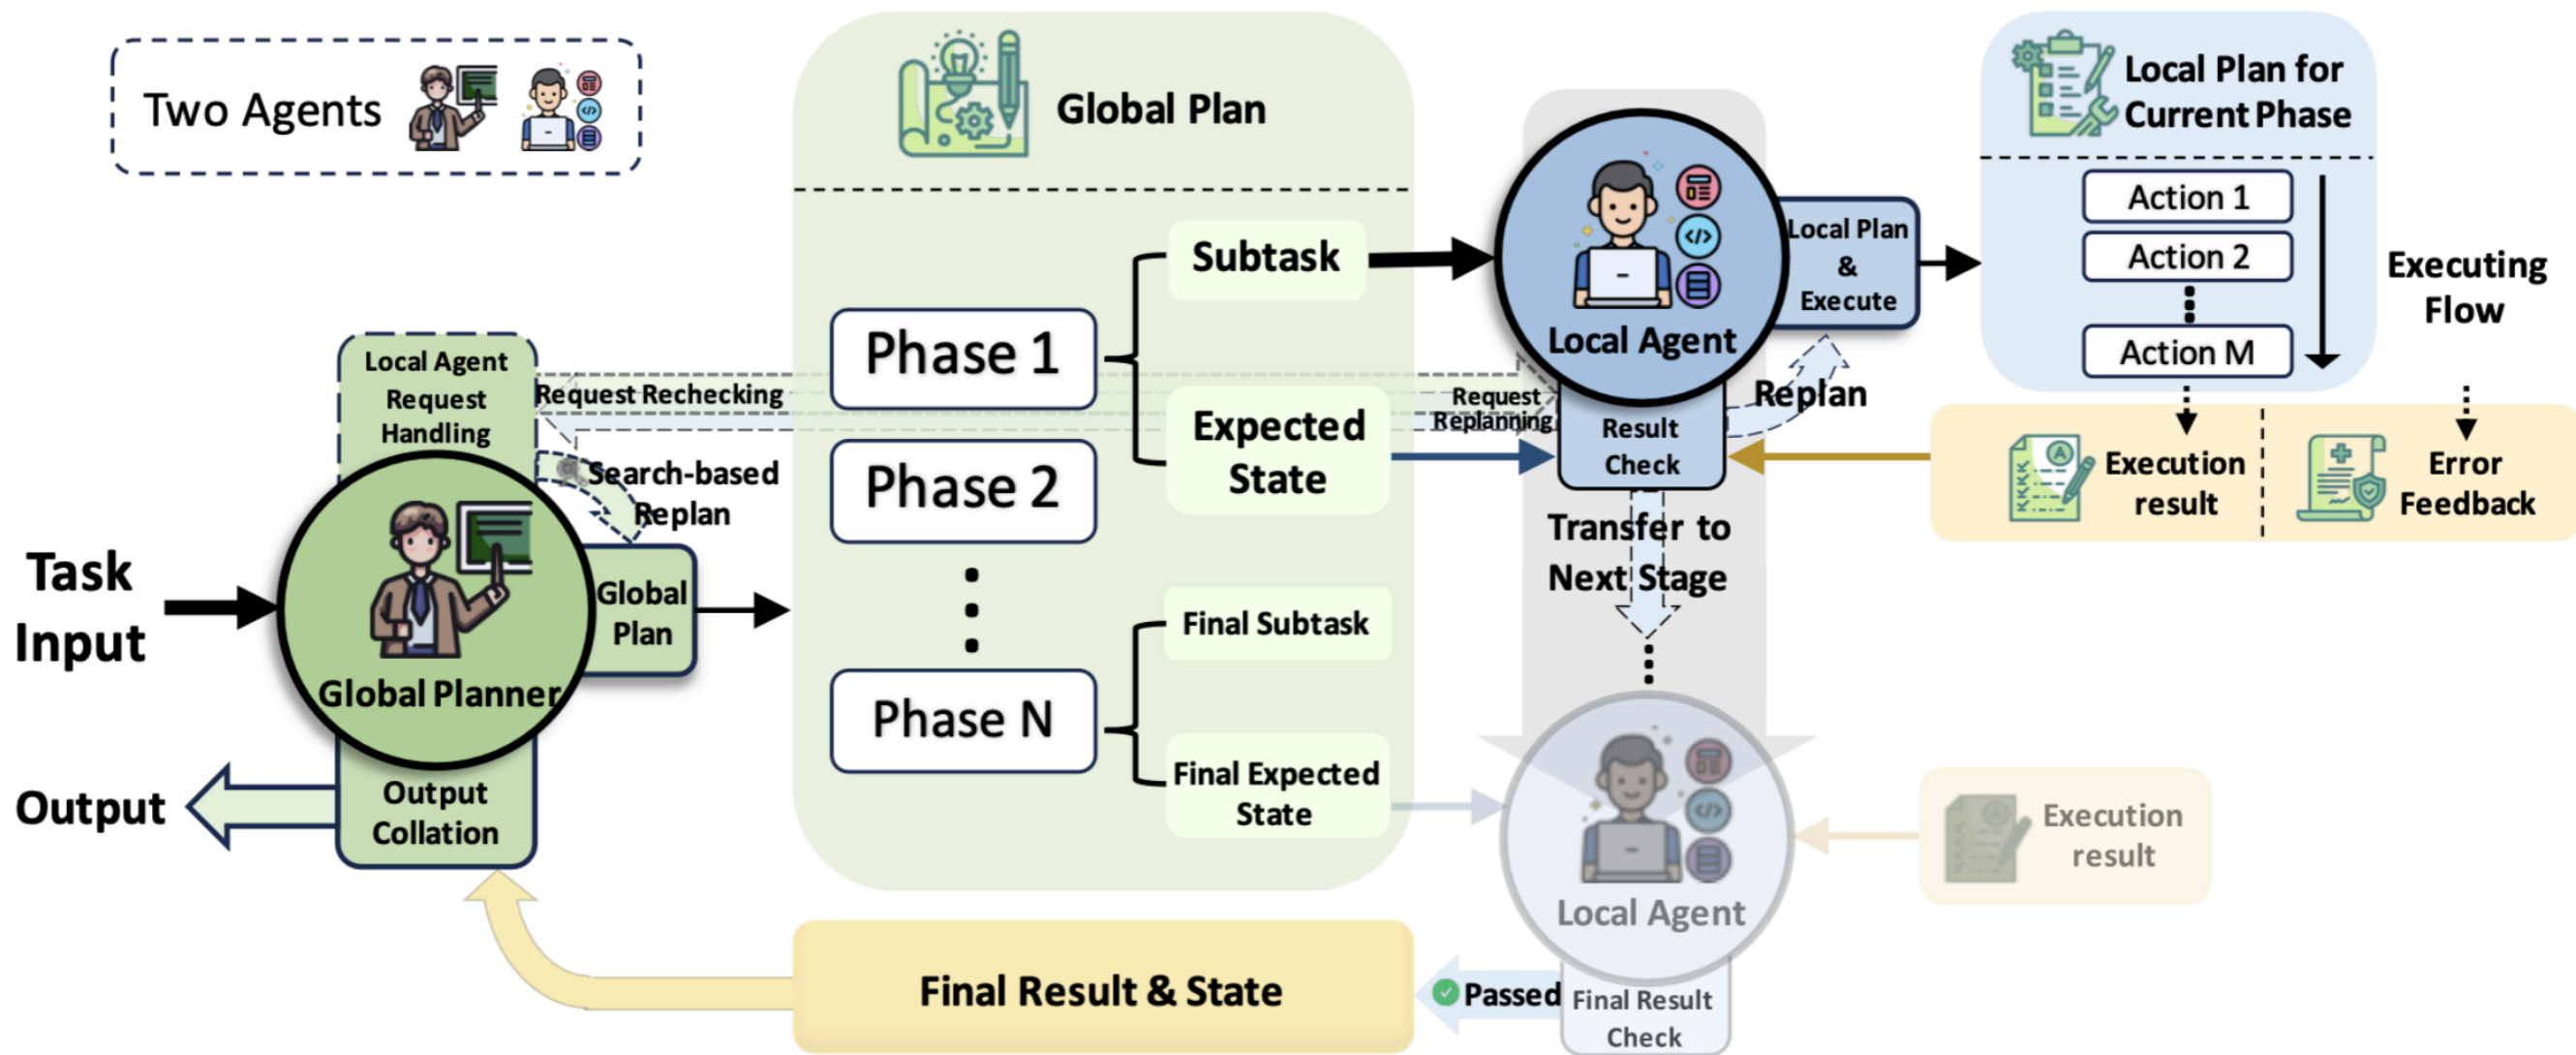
Two Agents

Global Plan

Local Plan for Current Phase

Local Agent Request Handling

Request Rechecking

Search-based Replan

Task Input

Global Planner

Global Plan

Output

Output Collation

Phase 1

Phase 2

Phase N

Subtask

Expected State

Final Subtask

Final Expected State

Local Agent

Local Plan & Execute

Request Replanning

Result Check

Replan

Transfer to Next Stage

Action 1

Action 2

Action M

Executing Flow

Execution result

Error Feedback

Local Agent

Execution result

Final Result & State

Passed

Final Result Check